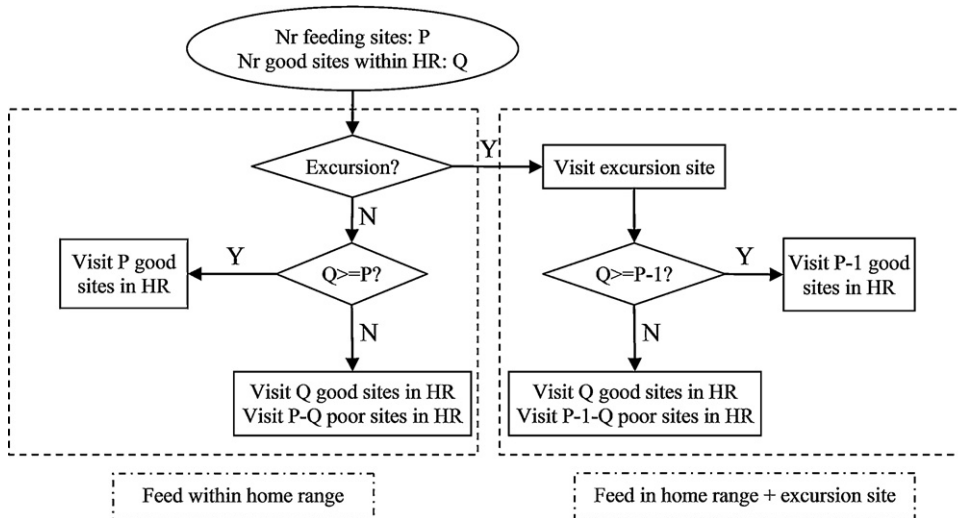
Nr feeding sites: P
Nr good sites within HR: Q

Excursion?

Y

Visit excursion site

N

Visit P good sites in HR

Y

Q>=P?

N

Visit Q good sites in HR
Visit P-Q poor sites in HR

Q>=P-1?

Y

Visit P-1 good sites in HR

N

Visit Q good sites in HR
Visit P-1-Q poor sites in HR

Feed within home range

Feed in home range + excursion site